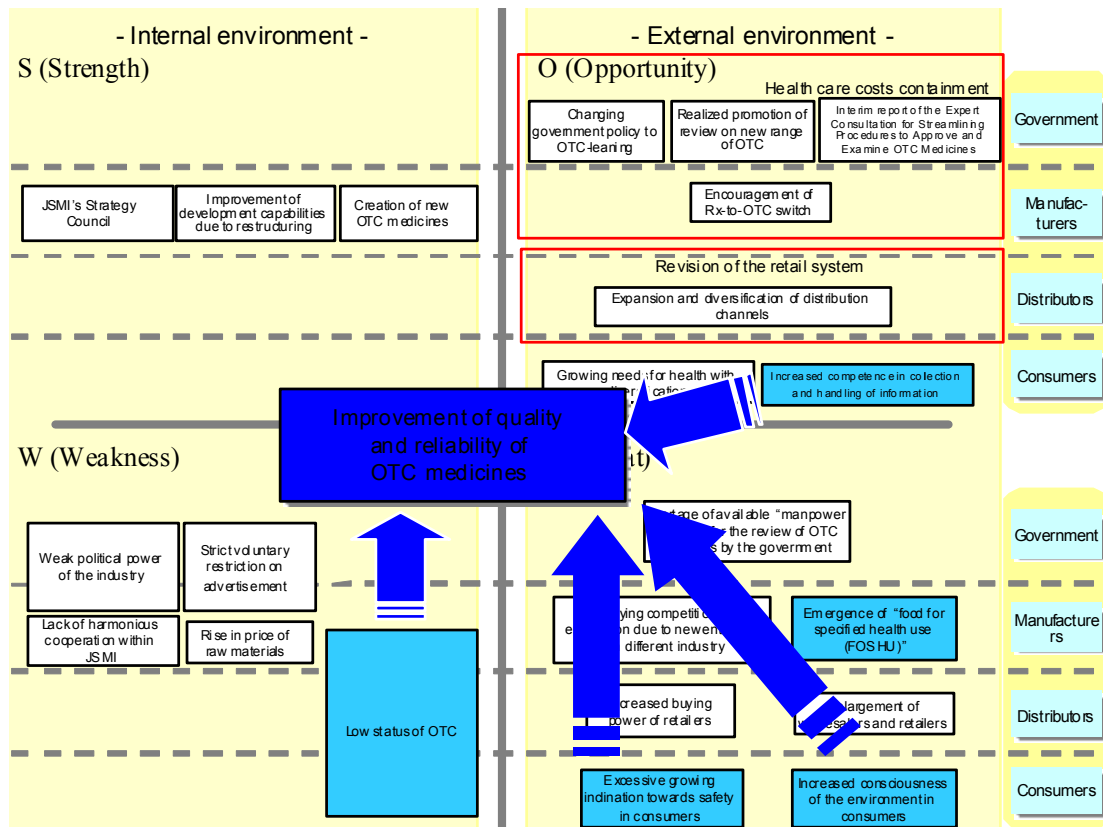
- Internal environment -

S (Strength)

JSMI's Strategy Council

Improvement of development capabilities due to restructuring

Creation of new OTC medicines

W (Weakness)

Weak political power of the industry

Strict voluntary restriction on advertisement

Lack of harmonious cooperation within JSMI

Rise in price of raw materials

Low status of OTC

- External environment -

O (Opportunity)

Health care costs containment

Changing government policy to OTC-leaning

Realized promotion of review on new range of OTC

Interim report of the Expert Consultation for Streamlining Procedures to Approve and Examine OTC Medicines

Encouragement of Rx-to-OTC switch

Revision of the retail system

Expansion and diversification of distribution channels

Growing need for health with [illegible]

Increased competence in collection and handling of information

Improvement of quality and reliability of OTC medicines

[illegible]at)

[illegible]tage of available "manpower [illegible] for the review of OTC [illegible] by the government

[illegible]ying competiti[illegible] e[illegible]on due to new en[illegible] different industry

Emergence of "food for specified health use (FOSHU)"

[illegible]creased buying power of retailers

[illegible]largement of w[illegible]salers and retailers

Excessive growing inclination towards safety in consumers

Increased consciousness of the environment in consumers

Government

Manufac-turers

Distributors

Consumers

Government

Manufacturers

Distributors

Consumers